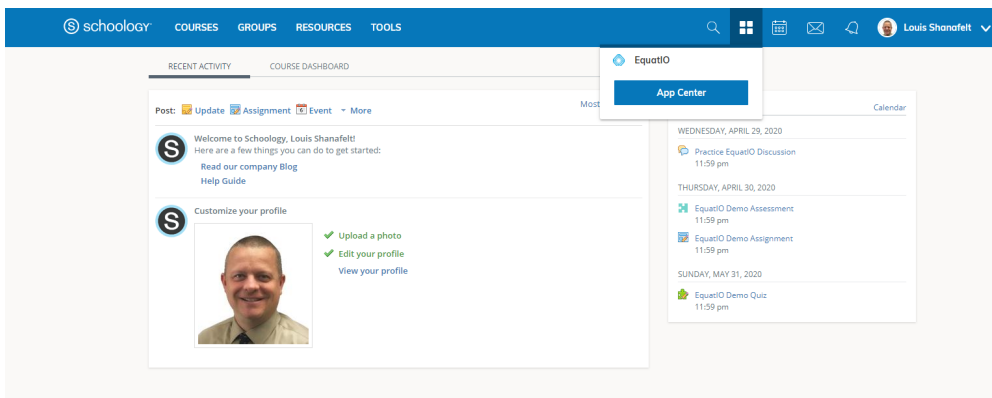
schoology COURSES GROUPS RESOURCES TOOLS Louis Shanafelt

EquatIO

App Center

RECENT ACTIVITY COURSE DASHBOARD

Post: Update Assignment Event More

Most

Welcome to Schoology, Louis Shanafelt!
Here are a few things you can do to get started:
Read our company Blog
Help Guide

Customize your profile

Upload a photo
Edit your profile
View your profile

Calendar

WEDNESDAY, APRIL 29, 2020

Practice EquatIO Discussion
11:59 pm

THURSDAY, APRIL 30, 2020

EquatIO Demo Assessment
11:59 pm

EquatIO Demo Assignment
11:59 pm

SUNDAY, MAY 31, 2020

EquatIO Demo Quiz
11:59 pm